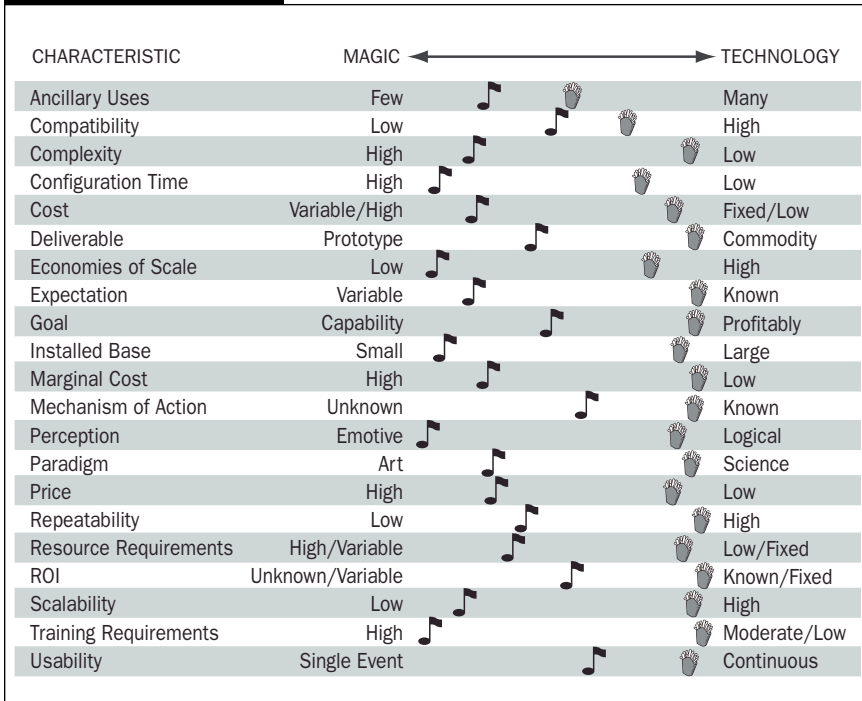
| CHARACTERISTIC | MAGIC | TECHNOLOGY |
|---|---|---|
| Ancillary Uses | Few | Many |
| Compatibility | Low | High |
| Complexity | High | Low |
| Configuration Time | High | Low |
| Cost | Variable/High | Fixed/Low |
| Deliverable | Prototype | Commodity |
| Economies of Scale | Low | High |
| Expectation | Variable | Known |
| Goal | Capability | Profitably |
| Installed Base | Small | Large |
| Marginal Cost | High | Low |
| Mechanism of Action | Unknown | Known |
| Perception | Emotive | Logical |
| Paradigm | Art | Science |
| Price | High | Low |
| Repeatability | Low | High |
| Resource Requirements | High/Variable | Low/Fixed |
| ROI | Unknown/Variable | Known/Fixed |
| Scalability | Low | High |
| Training Requirements | High | Moderate/Low |
| Usability | Single Event | Continuous |